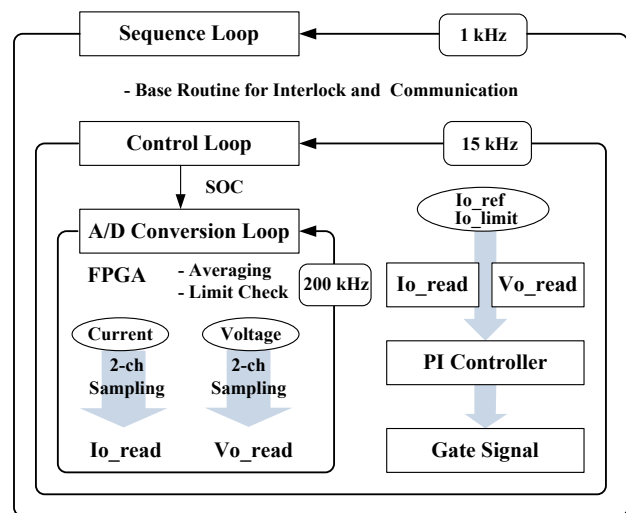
Sequence Loop

1 kHz

- Base Routine for Interlock and Communication

Control Loop

15 kHz

SOC

A/D Conversion Loop

FPGA

- Averaging
- Limit Check

200 kHz

Current

2-ch Sampling

Voltage

2-ch Sampling

Io_read

Vo_read

Io_ref
Io_limit

Io_read

Vo_read

PI Controller

Gate Signal